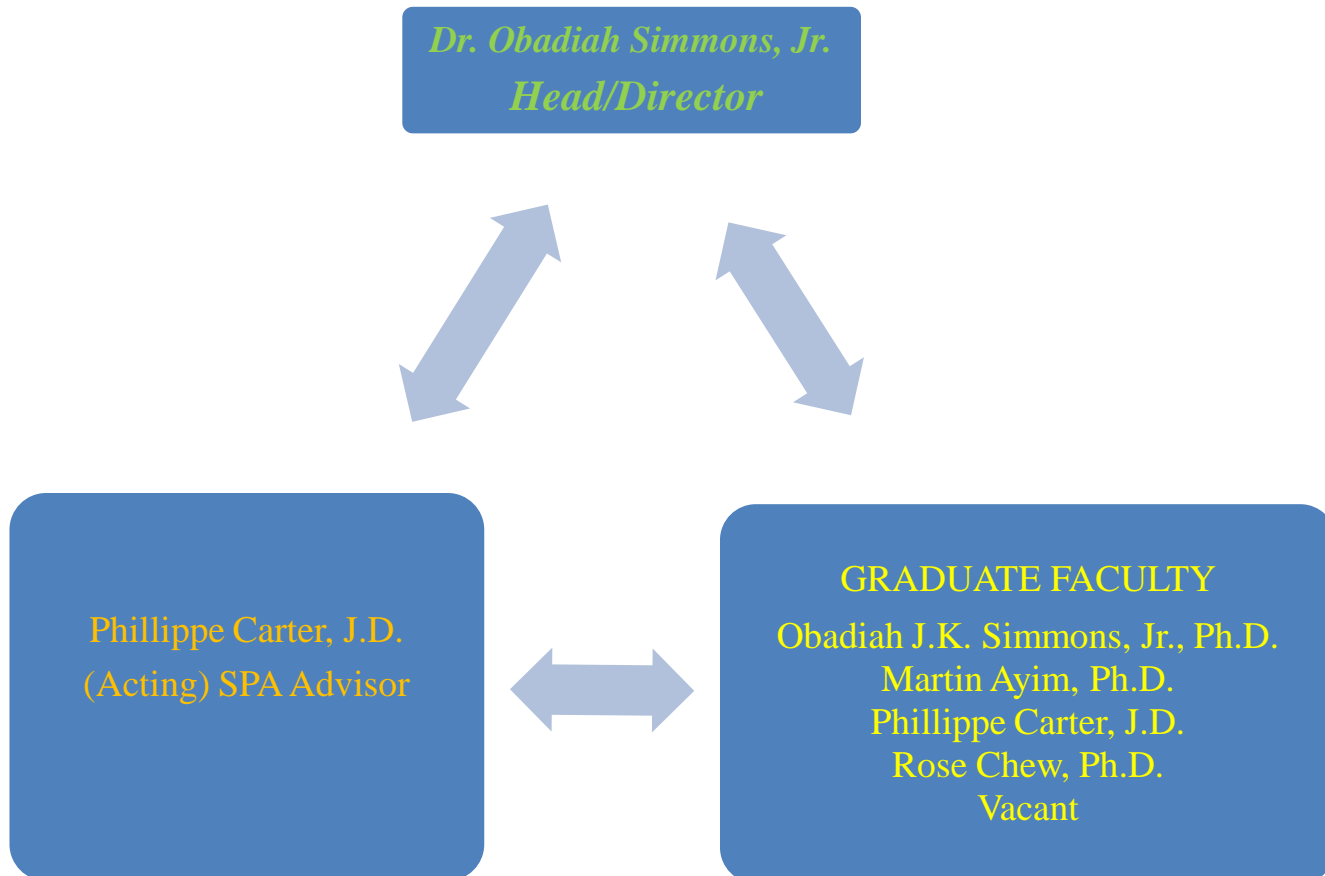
Dr. Obadiah Simmons, Jr.
Head/Director

Phillippe Carter, J.D.
(Acting) SPA Advisor

GRADUATE FACULTY
Obadiah J.K. Simmons, Jr., Ph.D.
Martin Ayim, Ph.D.
Phillippe Carter, J.D.
Rose Chew, Ph.D.
Vacant